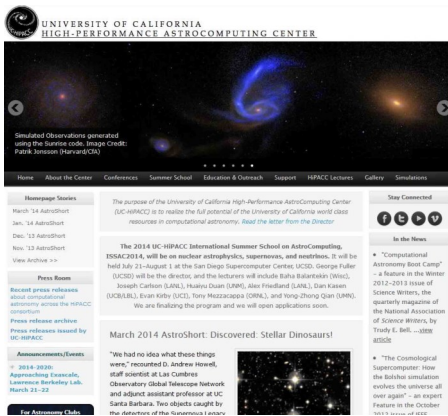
UNIVERSITY OF CALIFORNIA
HIGH-PERFORMANCE ASTROCOMPUTING CENTER

Simulated Observations generated using the Sunrise code. Image Credit: Patrik Jonsson (Harvard/CfA)

Home About the Center Conferences Summer School Education & Outreach Support HiPACC Lectures Gallery Simulations

Homepage Stories
March '14 AstroShort
Jan. '14 AstroShort
Dec. '13 AstroShort
Nov. '13 AstroShort
View Archive >>

Press Room
Recent press releases about computational astronomy across the HiPACC consortium
Press release archive
Press releases issued by UC-HiPACC

Announcements/Events
• 2014-2020: Approaching Exascale, Lawrence Berkeley Lab. March 21-22

For Astronomy Clubs

The purpose of the University of California High-Performance AstroComputing Center (UC-HIPACC) is to realize the full potential of the University of California world class resources in computational astronomy. Read the letter from the Director

The 2014 UC-HIPACC International Summer School on AstroComputing, ISSAC2014, will be on nuclear astrophysics, supernovas, and neutrinos. It will be held July 21–August 1 at the San Diego Supercomputer Center, UCSD. George Fuller (UCSD) will be the director, and the lecturers will include Baha Balantekin (Wisc), Joseph Carlson (LANL), Huaiyu Duan (UNM), Alex Friedland (LANL), Dan Kasen (UCB/LBL), Evan Kirby (UCI), Tony Mezzacappa (ORNL), and Yong-Zhong Qian (UMN). We are finalizing the program and we will open applications soon.

March 2014 AstroShort: Discovered: Stellar Dinosaurs!

"We had no idea what these things were," recounted D. Andrew Howell, staff scientist at Las Cumbres Observatory Global Telescope Network and adjunct assistant professor at UC Santa Barbara. Two objects caught by the detectors of the Supernova Legacy

Stay Connected

In the News

• "Computational Astronomy Boot Camp" – a feature in the Winter 2012–2013 issue of Science Writers, the quarterly magazine of the National Association of Science Writers, by Trudy E. Bell. ...view article

• "The Cosmological Supercomputer: How the Bolshoi simulation evolves the universe all over again" – an expert Feature in the October 2012 issue of IEEE